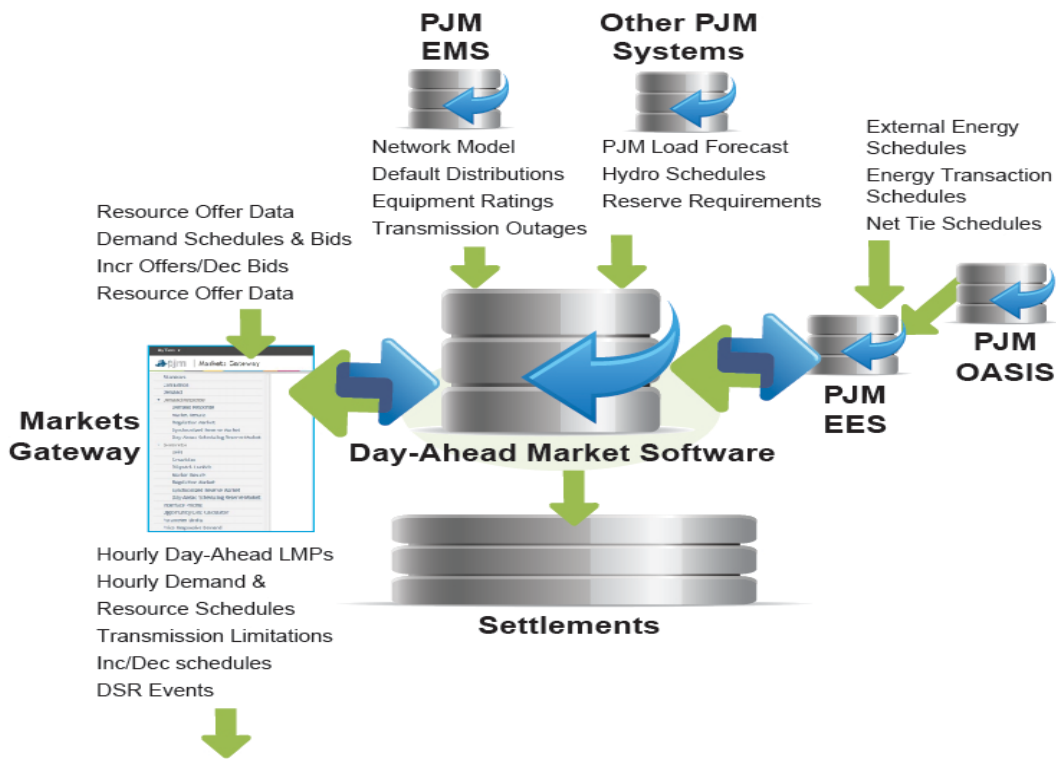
PJM EMS

Other PJM Systems

Network Model
Default Distributions
Equipment Ratings
Transmission Outages

PJM Load Forecast
Hydro Schedules
Reserve Requirements

External Energy Schedules
Energy Transaction Schedules
Net Tie Schedules

Resource Offer Data
Demand Schedules & Bids
Incr Offers/Dec Bids
Resource Offer Data

Markets Gateway

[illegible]

Day-Ahead Market Software

PJM EES

PJM OASIS

Settlements

Hourly Day-Ahead LMPs
Hourly Demand & Resource Schedules
Transmission Limitations
Inc/Dec schedules
DSR Events